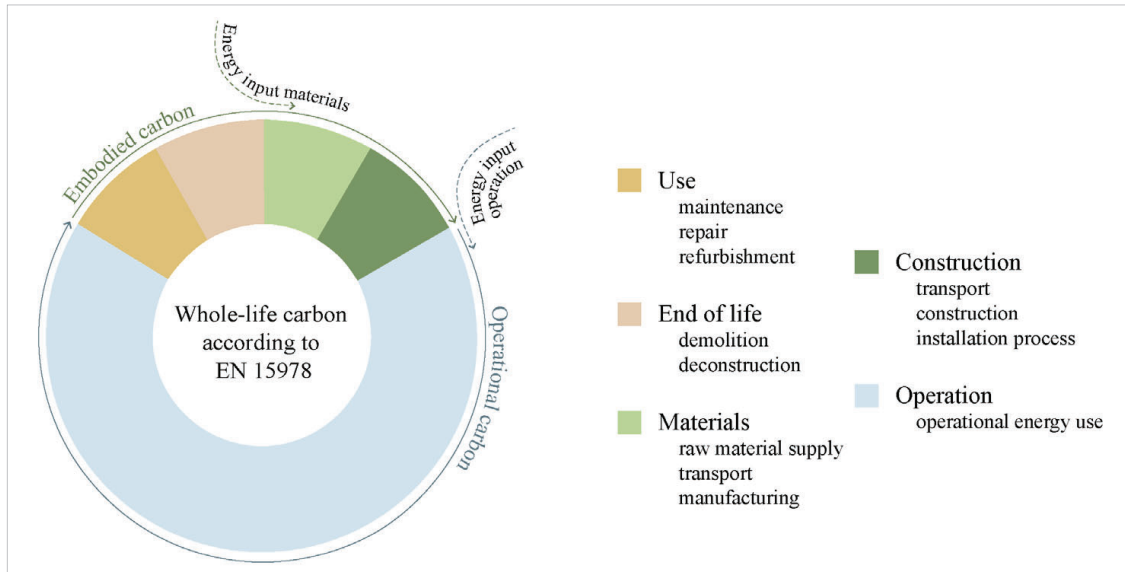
Energy input materials

Energy input operation

Embodied carbon

Operational carbon

Whole-life carbon according to EN 15978

Use
maintenance
repair
refurbishment

End of life
demolition
deconstruction

Materials
raw material supply
transport
manufacturing

Construction
transport
construction
installation process

Operation
operational energy use